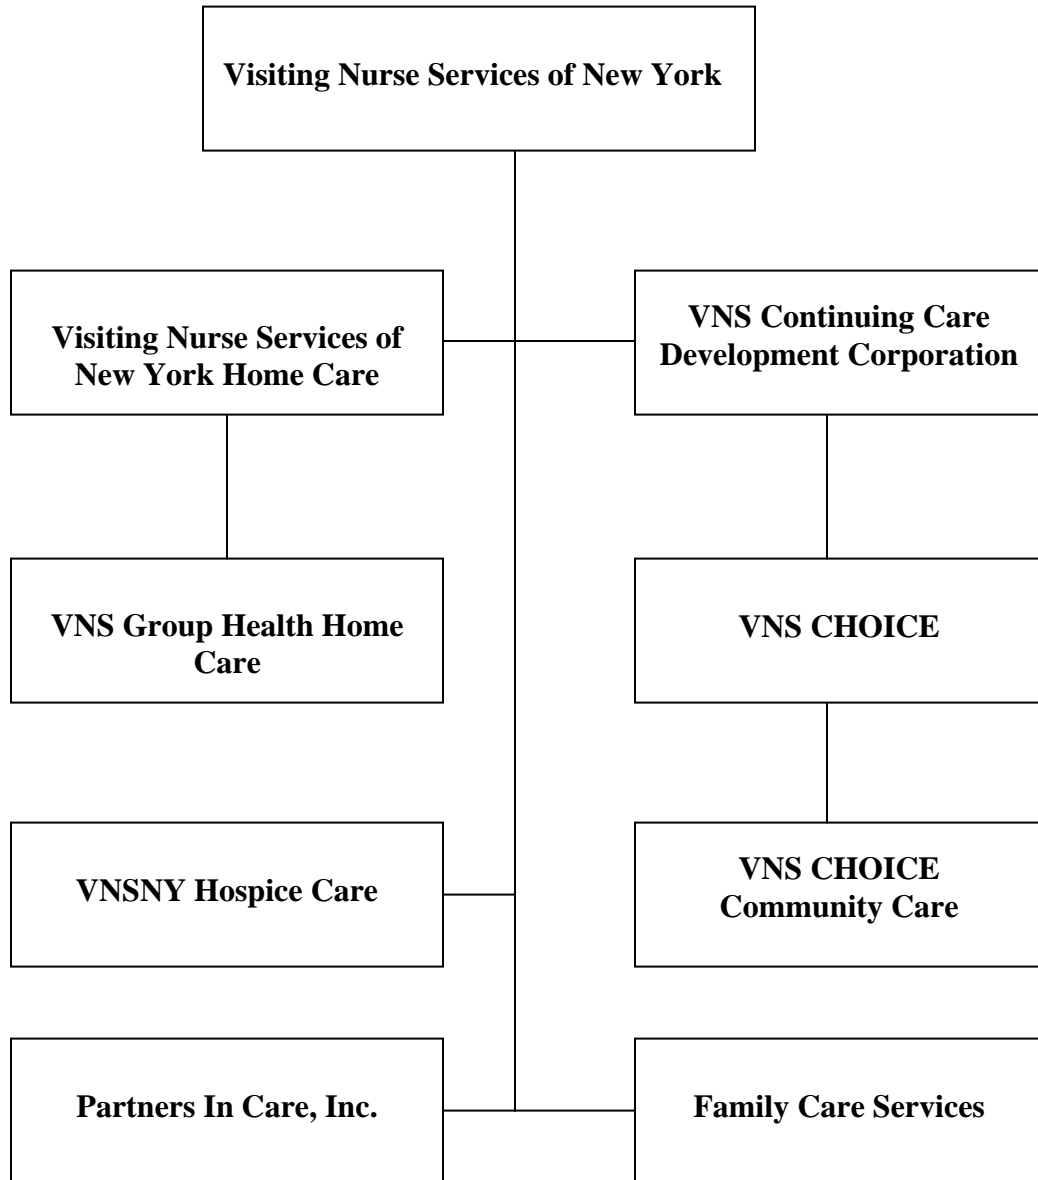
Visiting Nurse Services of New York

Visiting Nurse Services of New York Home Care

VNS Continuing Care Development Corporation

VNS Group Health Home Care

VNS CHOICE

VNSNY Hospice Care

VNS CHOICE Community Care

Partners In Care, Inc.

Family Care Services